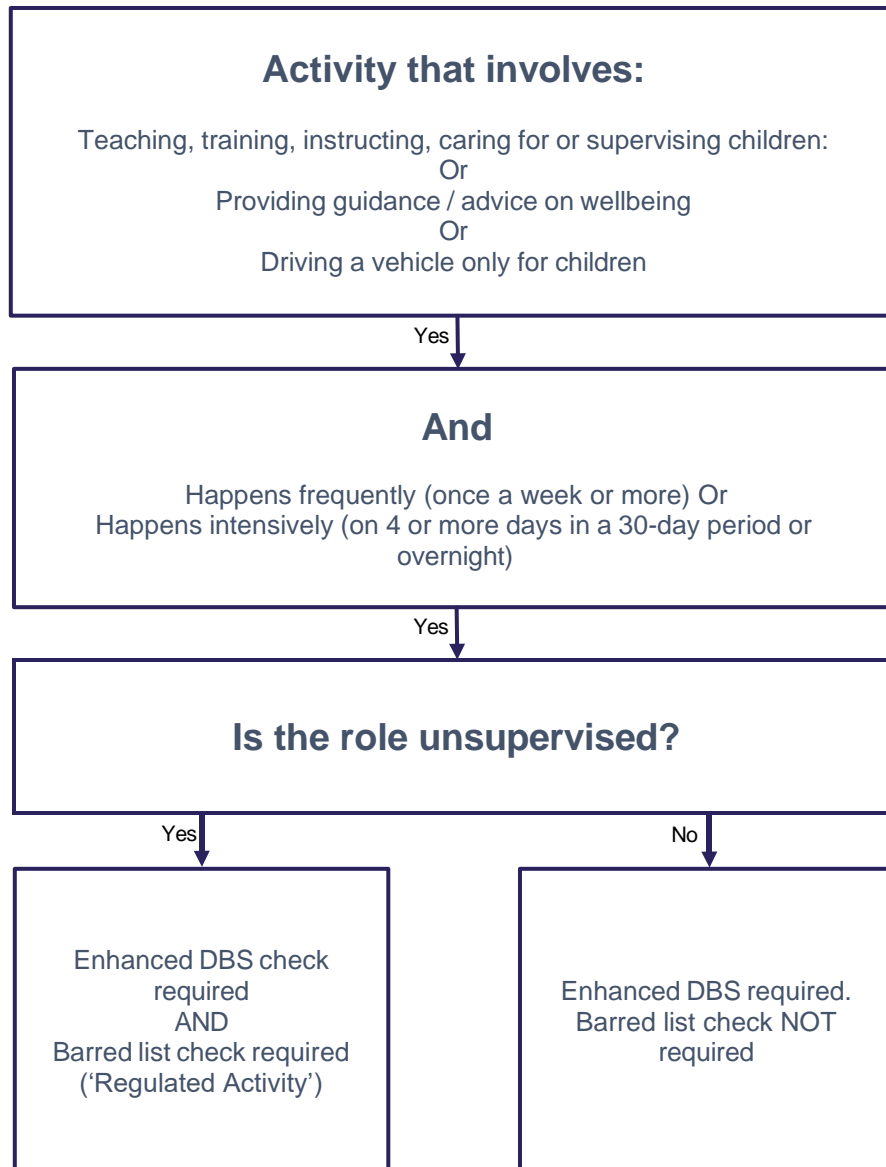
Activity that involves:

Teaching, training, instructing, caring for or supervising children:
Or
Providing guidance / advice on wellbeing
Or
Driving a vehicle only for children

Yes

And

Happens frequently (once a week or more) Or
Happens intensively (on 4 or more days in a 30-day period or overnight)

Yes

Is the role unsupervised?

Yes

No

Enhanced DBS check required
AND
Barred list check required
('Regulated Activity')

Enhanced DBS required.
Barred list check NOT required